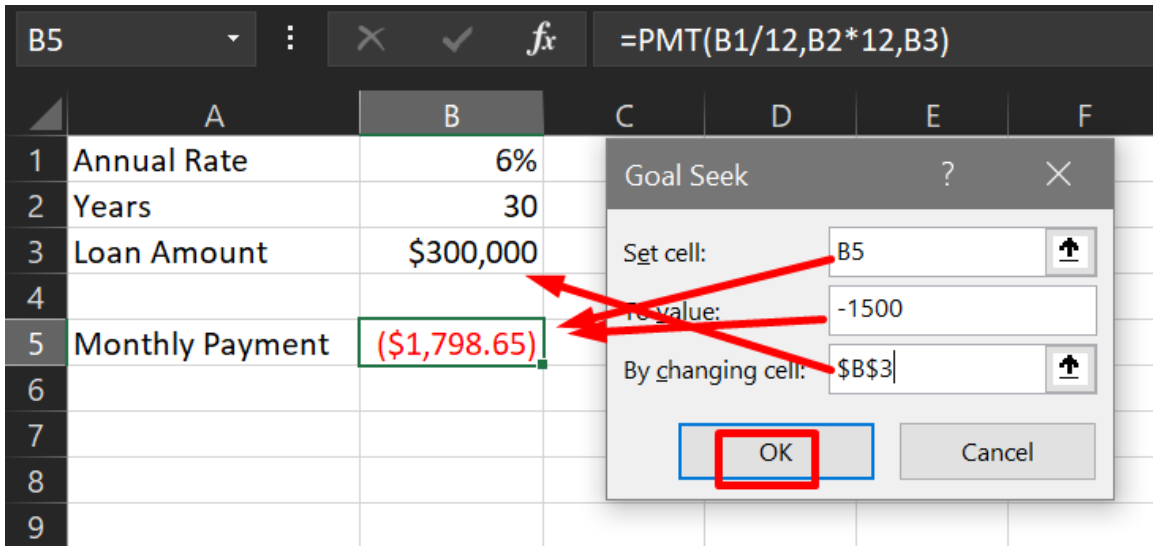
B5
$fx$
=PMT(B1/12,B2*12,B3)

| | A | B | C | D | E | F |
|---|---|---|---|---|---|---|
| 1 | Annual Rate | 6% | | | | |
| 2 | Years | 30 | | | | |
| 3 | Loan Amount | $300,000 | | | | |
| 4 | | | | | | |
| 5 | Monthly Payment | ($1,798.65) | | | | |
| 6 | | | | | | |
| 7 | | | | | | |
| 8 | | | | | | |
| 9 | | | | | | |

Goal Seek
?
Set cell: B5
To value: -1500
By changing cell: $B$3
OK
Cancel